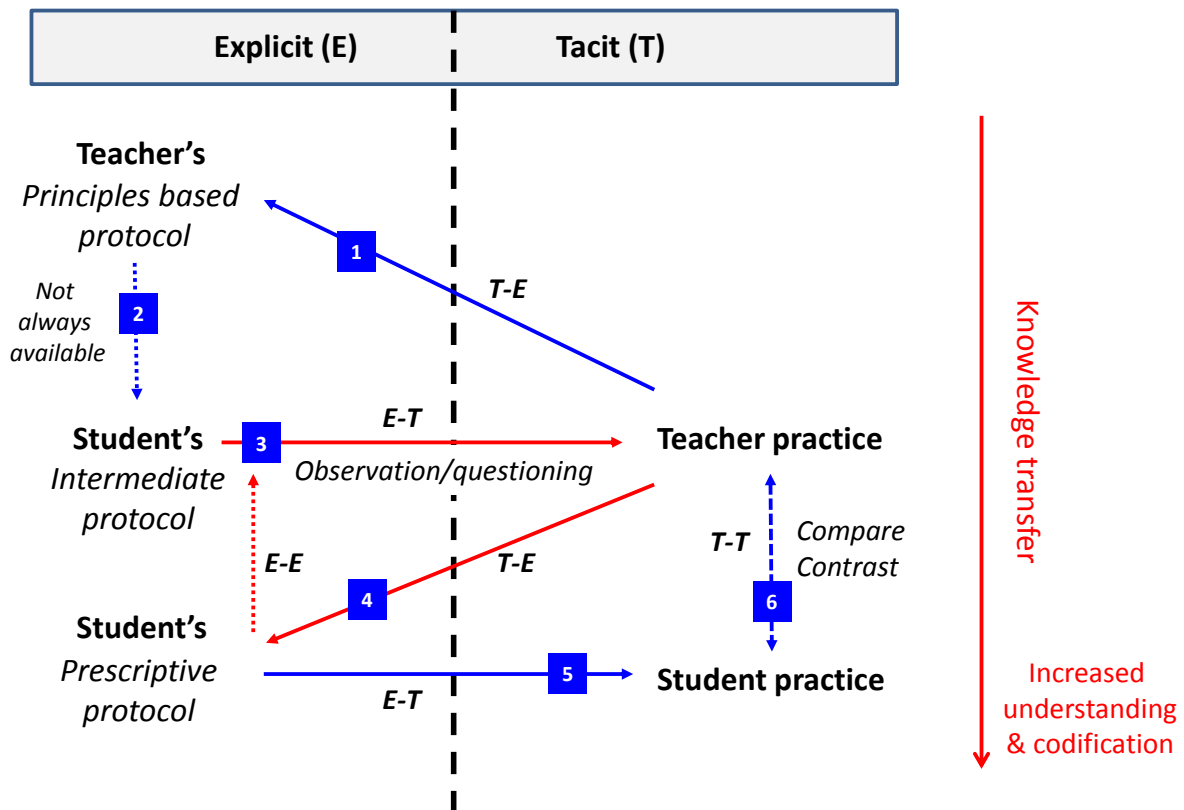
Explicit (E)

Tacit (T)

Teacher's
Principles based protocol

1

T-E

Not always available

2

Student's
Intermediate protocol

3

E-T

Observation/questioning

Teacher practice

E-E

4

T-E

T-T

Compare Contrast

6

Student's
Prescriptive protocol

5

E-T

Student practice

Knowledge transfer

Increased understanding & codification